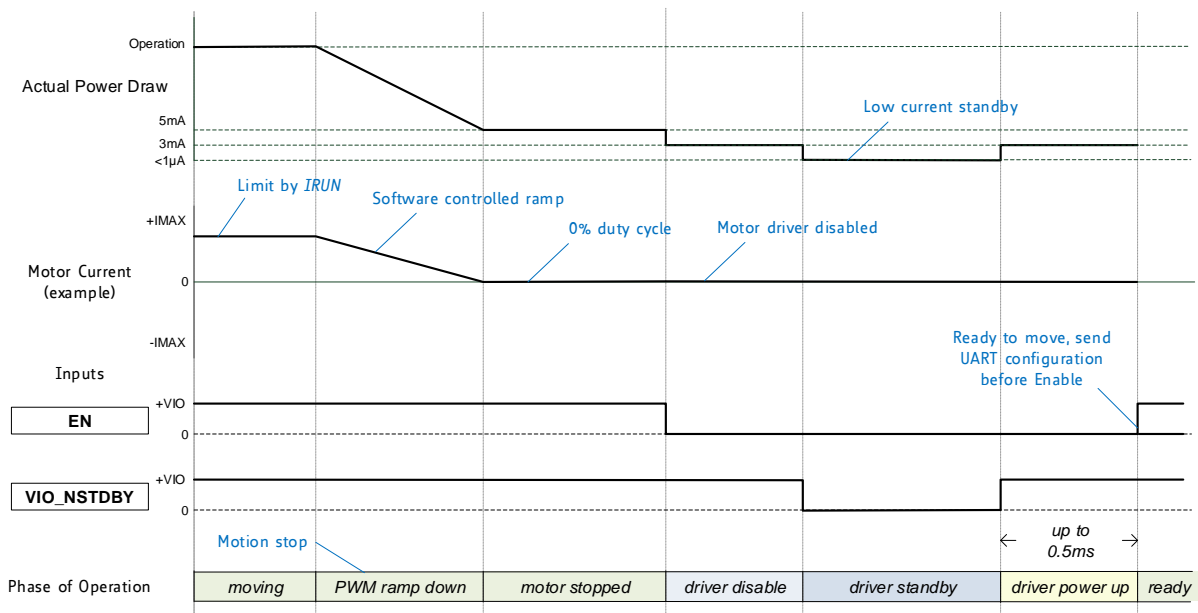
Operation

Actual Power Draw

5mA
3mA
<1µA

Low current standby

Limit by *IRUN*

Software controlled ramp

+IMAX

0% duty cycle

Motor driver disabled

Motor Current (example)

0

-IMAX

Ready to move, send UART configuration before Enable

Inputs

+VIO
EN
0

+VIO
VIO_NSTDBY
0

up to 0.5ms

Motion stop

Phase of Operation

| moving | PWM ramp down | motor stopped | driver disable | driver standby | driver power up | ready |
|---|---|---|---|---|---|---|